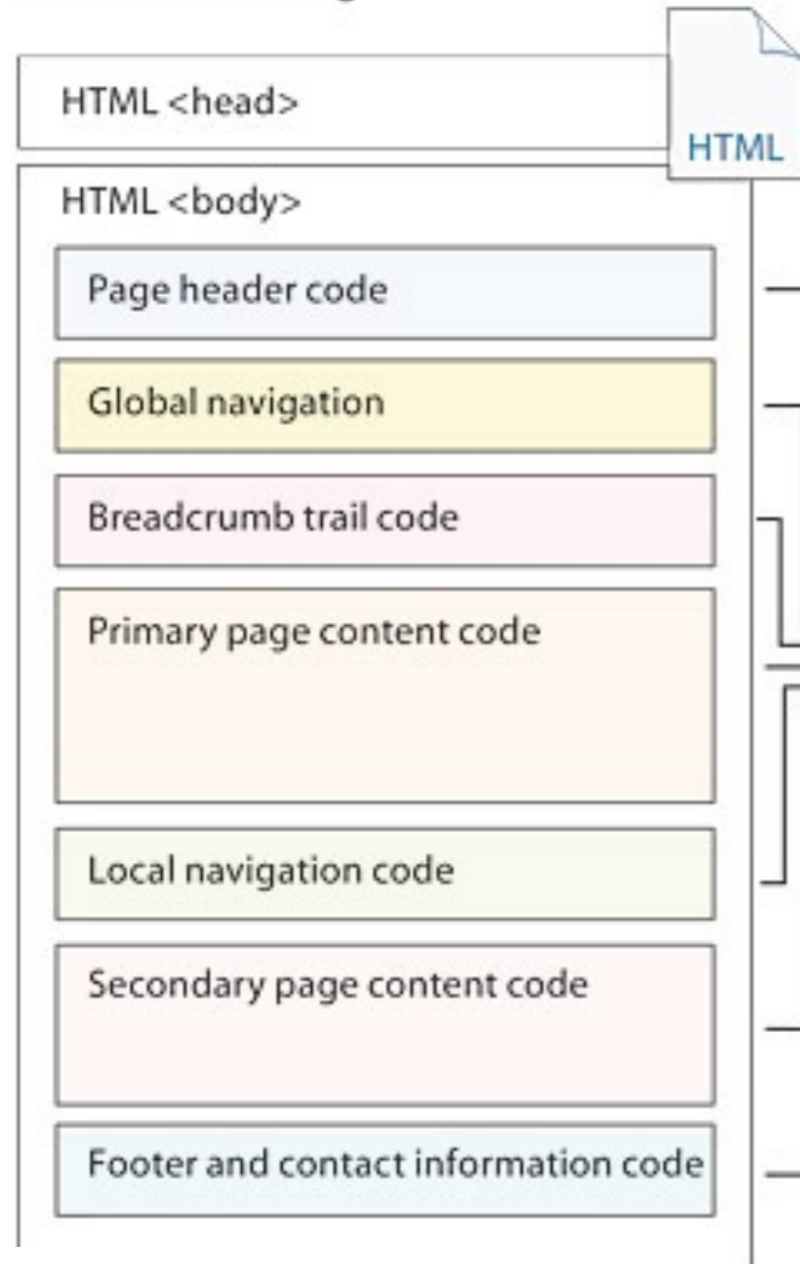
HTML <head>

HTML

HTML <body>

Page header code

Global navigation

Breadcrumb trail code

Primary page content code

Local navigation code

Secondary page content code

Footer and contact information code